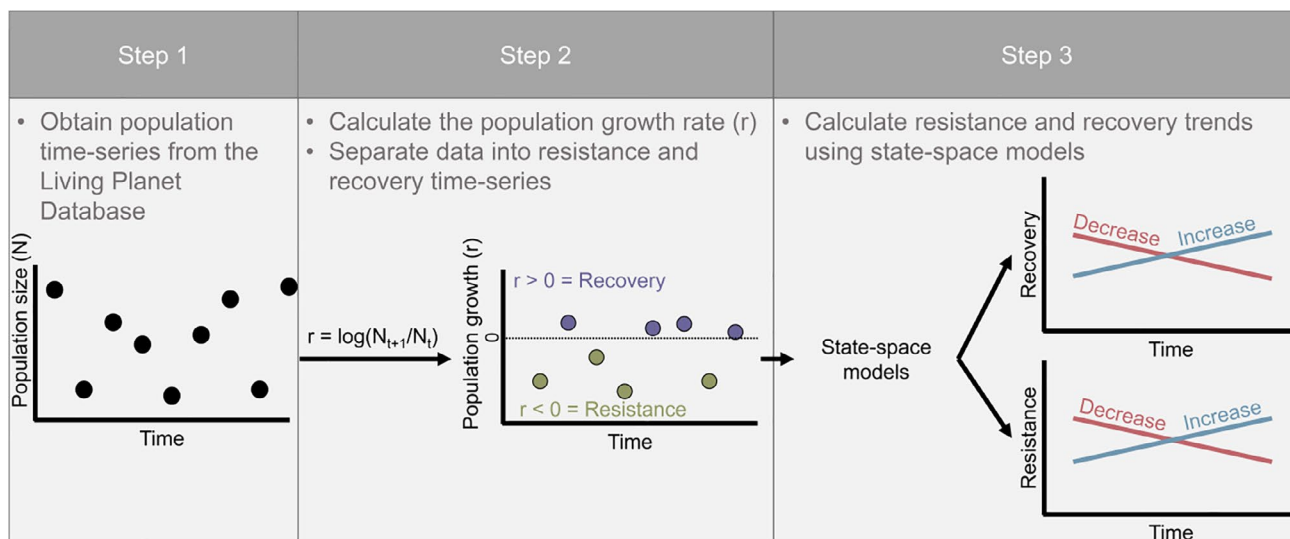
| Step 1 | Step 2 | Step 3 |
|---|---|---|
| • Obtain population time-series from the Living Planet Database | • Calculate the population growth rate (r) • Separate data into resistance and recovery time-series | • Calculate resistance and recovery trends using state-space models |

Population size (N)
Time

$r = \log(N_{t+1}/N_t)$

Population growth (r)
0
r > 0 = Recovery
r < 0 = Resistance
Time

State-space models

Recovery
Decrease
Increase
Time

Resistance
Decrease
Increase
Time